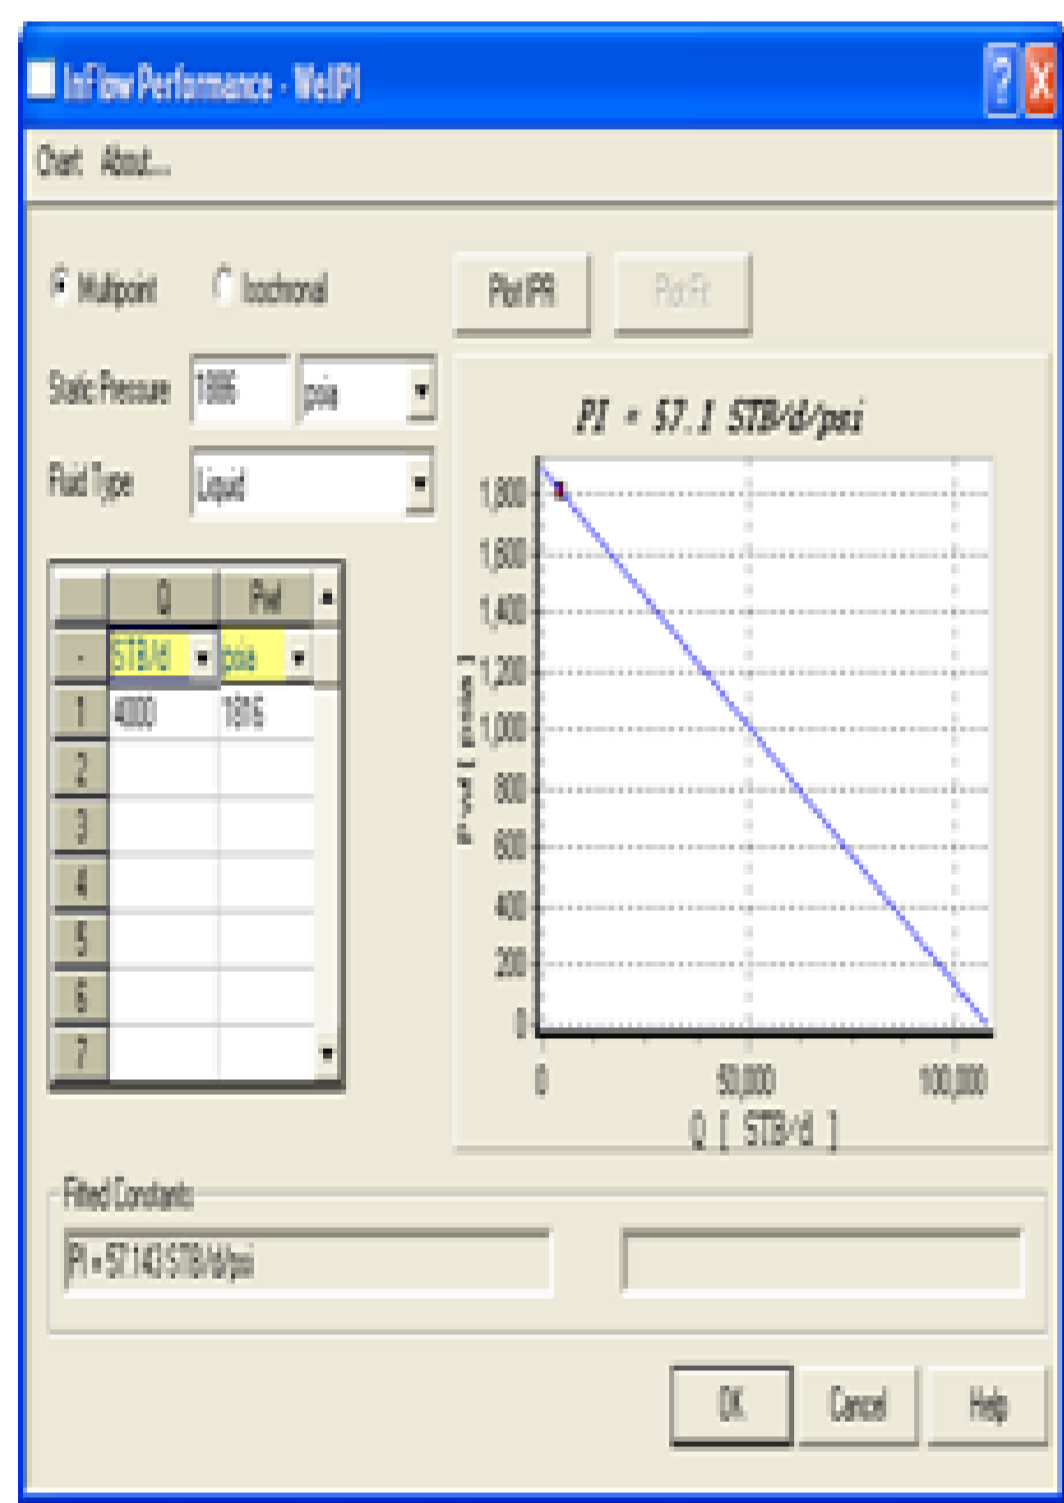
InFlow Performance - WellPI

Chart About...

Multipoint Isochronal

Plot IPR Plot Fit

Static Pressure 1886 psia

Fluid Type Liquid

| | Q | Pwf |
|---|---|---|
| - | STB/d | psia |
| 1 | 4000 | 1816 |
| 2 | | |
| 3 | | |
| 4 | | |
| 5 | | |
| 6 | | |
| 7 | | |

PI = 57.1 STB/d/psi

1,800
1,600
1,400
1,200
1,000
800
600
400
200
0

Pwf [ psia ]

0 50,000 100,000

Q [ STB/d ]

Fitted Constants

PI = 57.143 STB/d/psi

OK Cancel Help